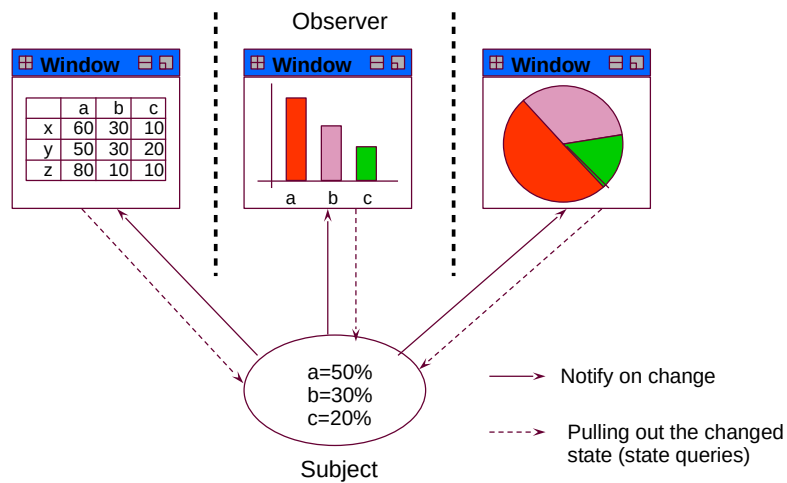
Observer

Window

| | a | b | c |
|---|---|---|---|
| x | 60 | 30 | 10 |
| y | 50 | 30 | 20 |
| z | 80 | 10 | 10 |

Window

a b c

Window

a=50%
b=30%
c=20%

Subject

Notify on change

Pulling out the changed state (state queries)